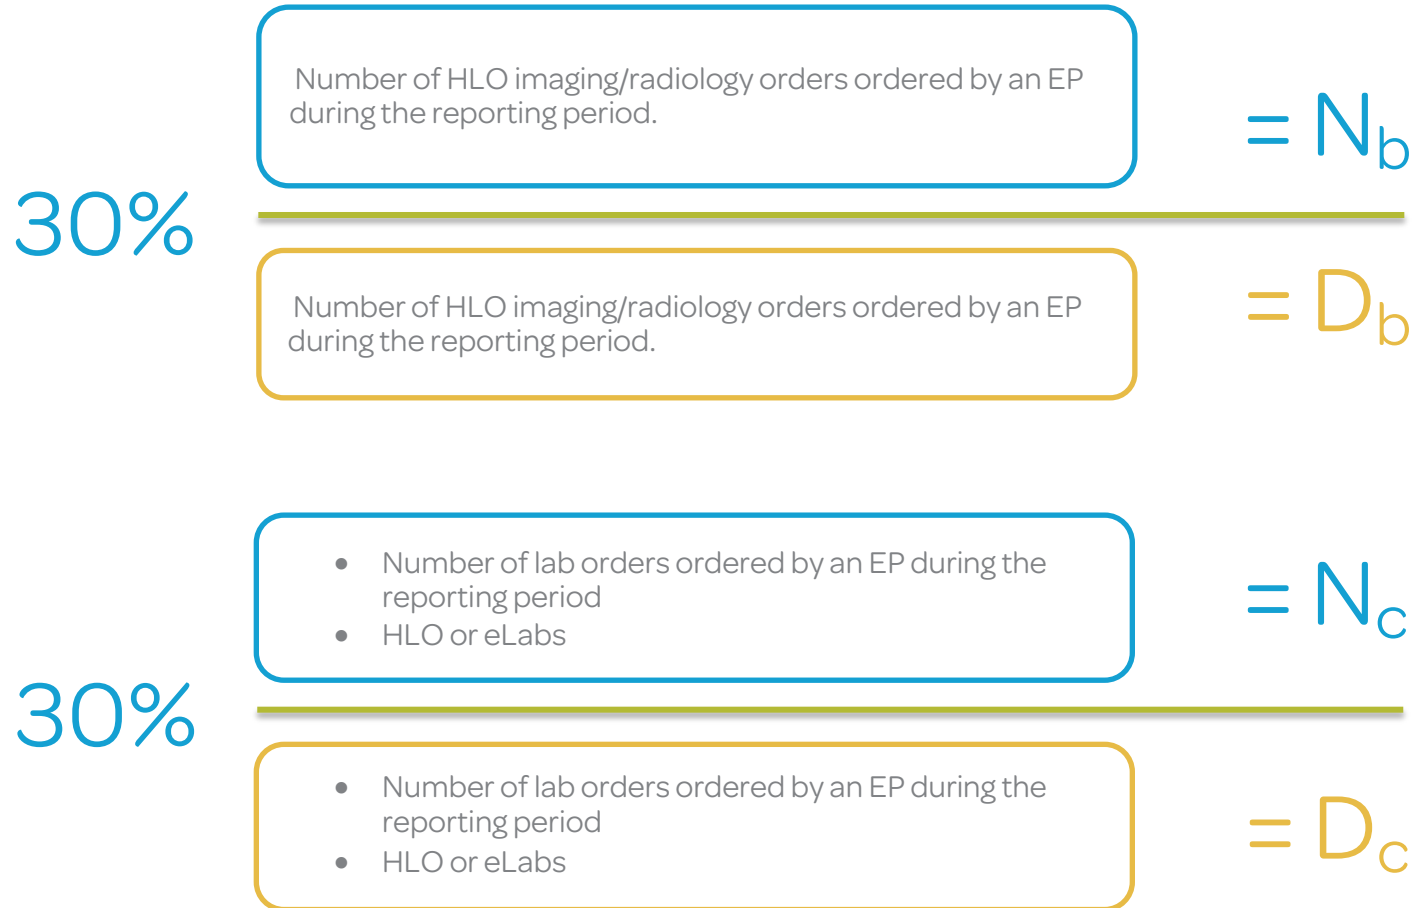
30%

Number of HLO imaging/radiology orders ordered by an EP during the reporting period.

$= N_b$

Number of HLO imaging/radiology orders ordered by an EP during the reporting period.

$= D_b$

30%

- Number of lab orders ordered by an EP during the reporting period
- HLO or eLabs

$= N_c$

- Number of lab orders ordered by an EP during the reporting period
- HLO or eLabs

$= D_c$